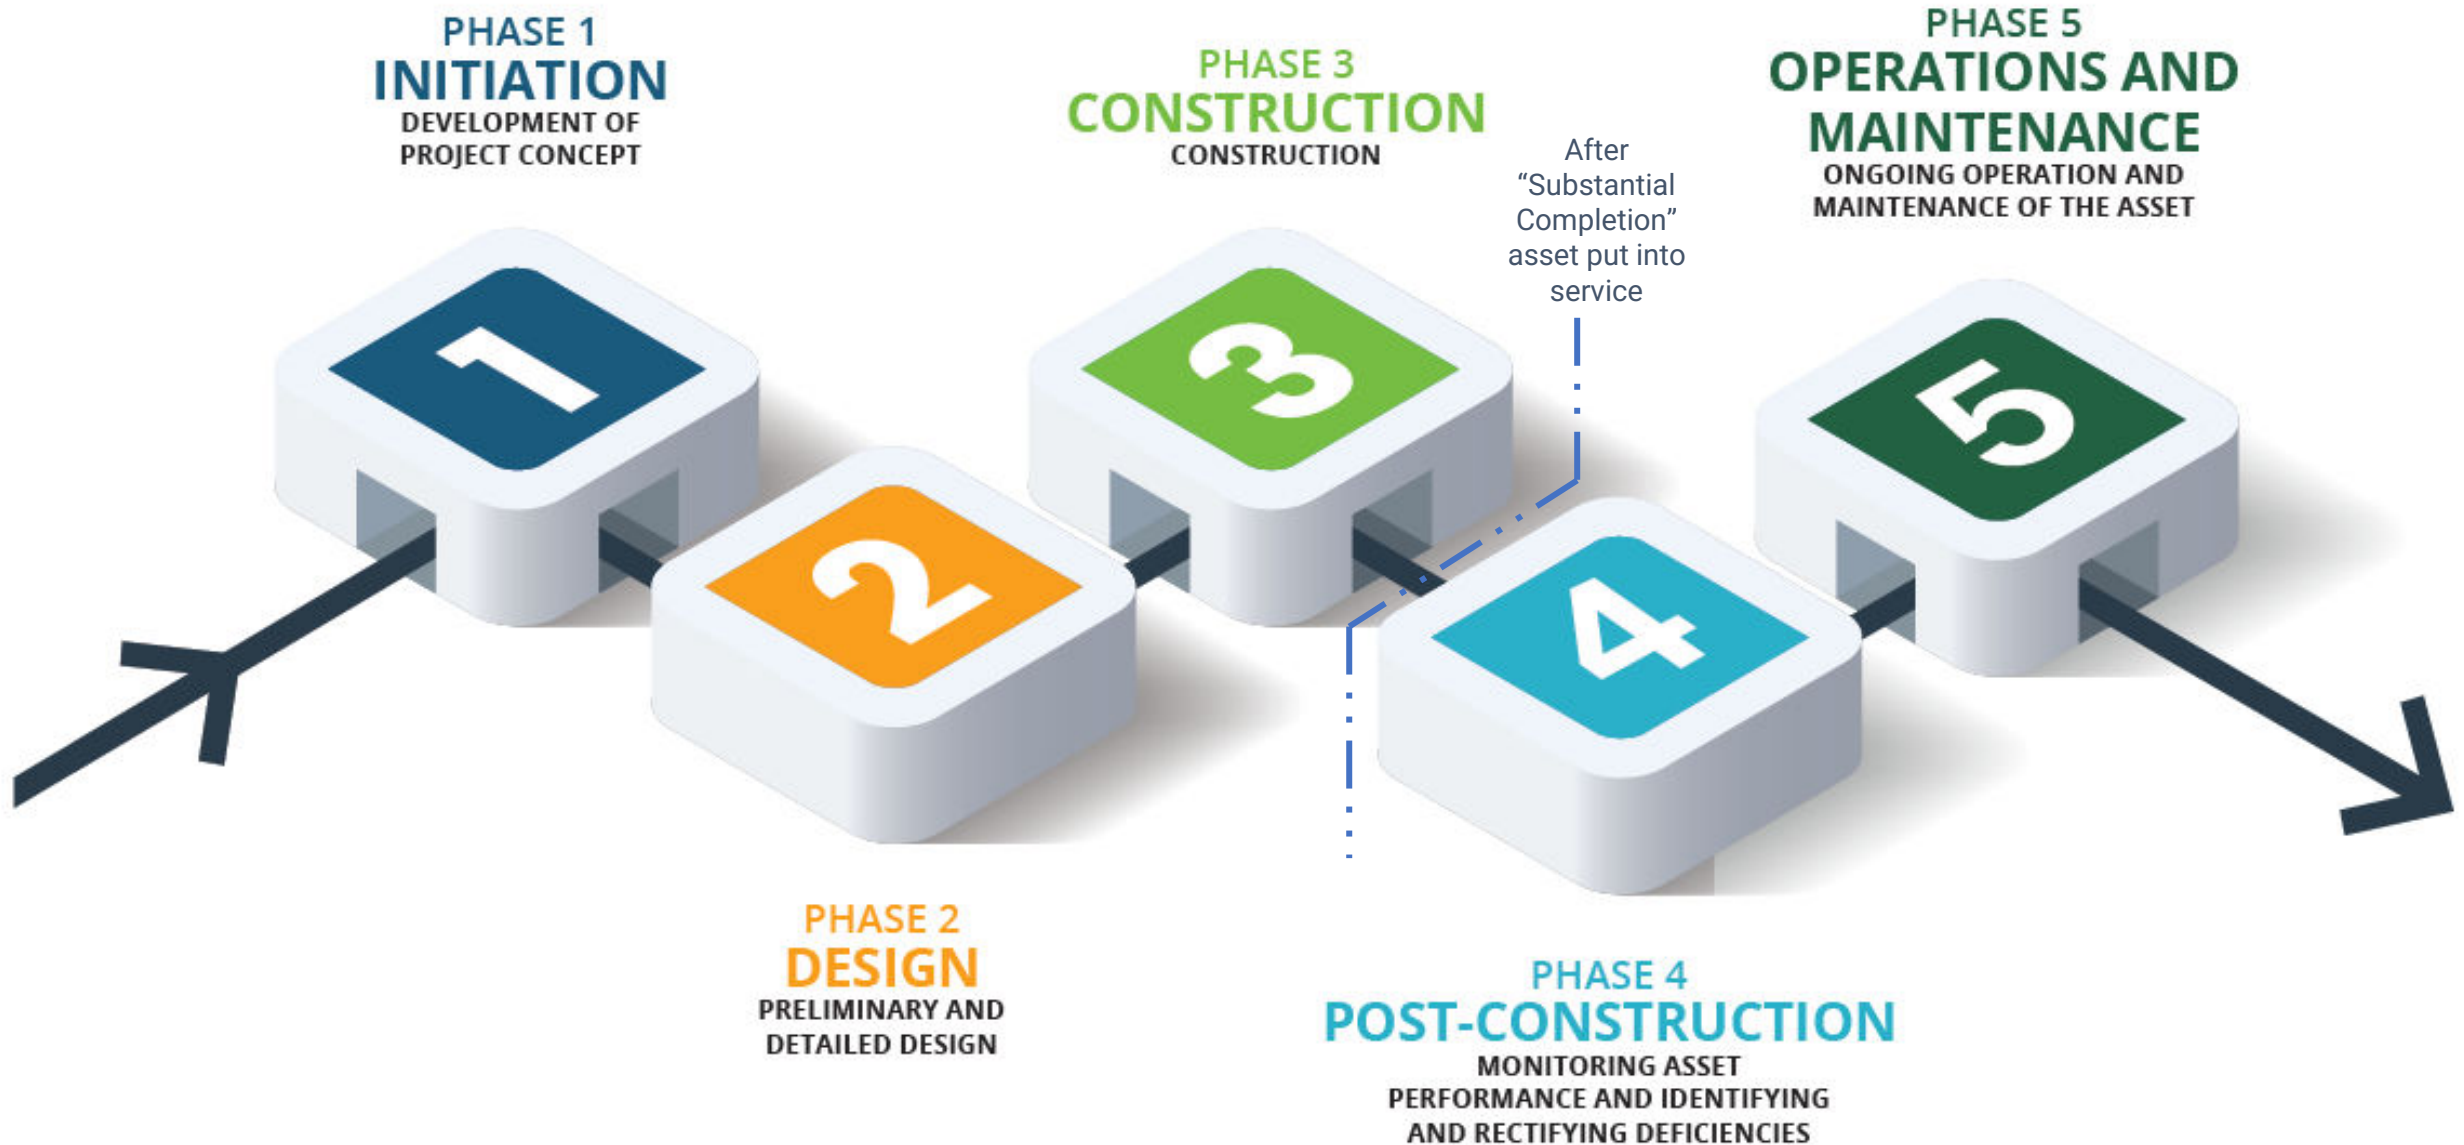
PHASE 1
INITIATION
DEVELOPMENT OF PROJECT CONCEPT

PHASE 3
CONSTRUCTION
CONSTRUCTION

After "Substantial Completion" asset put into service

PHASE 5
OPERATIONS AND MAINTENANCE
ONGOING OPERATION AND MAINTENANCE OF THE ASSET

1

2

3

4

5

PHASE 2
DESIGN
PRELIMINARY AND DETAILED DESIGN

PHASE 4
POST-CONSTRUCTION
MONITORING ASSET PERFORMANCE AND IDENTIFYING AND RECTIFYING DEFICIENCIES